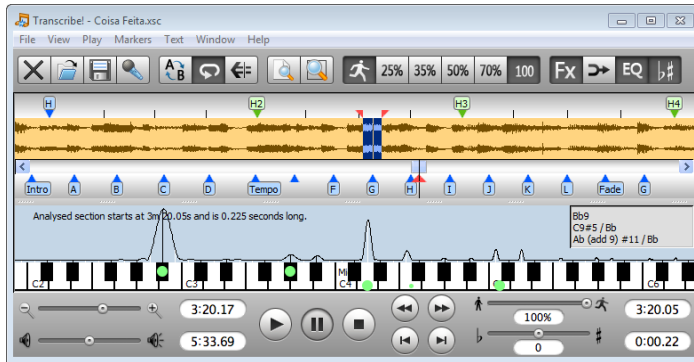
Transcribe! - Coisa Feita.xsc

File View Play Markers Text Window Help

25% 35% 50% 70% 100 Fx EQ

H H2 H3 H4

Intro A B C D Tempo F G H I J K L Fade G

Analysed section starts at 3m 20.05s and is 0.225 seconds long.

Bb9
C9#5 / Bb
Ab (add 9) #11 / Bb

C2 C3 C4 C5 C6

3:20.17
5:33.69
100%
0
3:20.05
0:00.22